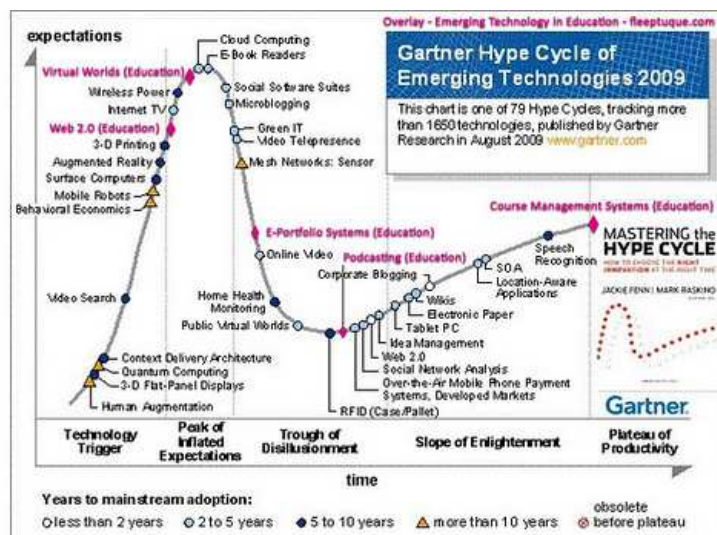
Overlay - Emerging Technology in Education - fleeptuque.com

expectations

Gartner Hype Cycle of Emerging Technologies 2009

This chart is one of 79 Hype Cycles, tracking more than 1650 technologies, published by Gartner Research in August 2009 www.gartner.com

Cloud Computing
E-Book Readers
Virtual Worlds (Education)
Wireless Power
Internet TV
Social Software Suites
Microblogging
Web 2.0 (Education)
3-D Printing
Augmented Reality
Surface Computers
Mobile Robots
Behavioral Economics
Green IT
Video Telepresence
Mesh Networks: Sensor

E-Portfolio Systems (Education)
Online Video
Video Search
Home Health Monitoring
Public Virtual Worlds
Context Delivery Architecture
Quantum Computing
3-D Flat-Panel Displays
Human Augmentation

Course Management Systems (Education)
Speech Recognition
SOA
Location-Aware Applications
Podcasting (Education)
Corporate Blogging
Wikis
Electronic Paper
Tablet PC
Idea Management
Web 2.0
Social Network Analysis
Over-the-Air Mobile Phone Payment Systems, Developed Markets
RFID (Case/Pallet)

MASTERING the HYPE CYCLE
JACKIE FENN | MARK RASKINO
Gartner

Technology Trigger
Peak of Inflated Expectations
Trough of Disillusionment
Slope of Enlightenment
Plateau of Productivity

time

Years to mainstream adoption:
less than 2 years
2 to 5 years
5 to 10 years
more than 10 years
obsolete before plateau